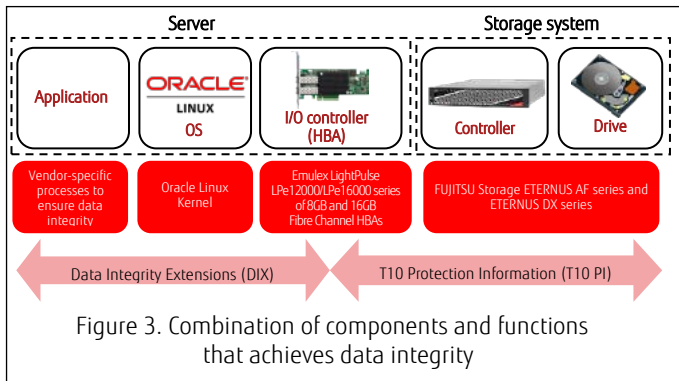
Server

Storage system

Application

ORACLE
LINUX
OS

I/O controller (HBA)

Controller

Drive

Vendor-specific processes to ensure data integrity

Oracle Linux Kernel

Emulex LightPulse LPe12000/LPe16000 series of 8GB and 16GB Fibre Channel HBAs

FUJITSU Storage ETERNUS AF series and ETERNUS DX series

Data Integrity Extensions (DIX)

T10 Protection Information (T10 PI)

Figure 3. Combination of components and functions that achieves data integrity